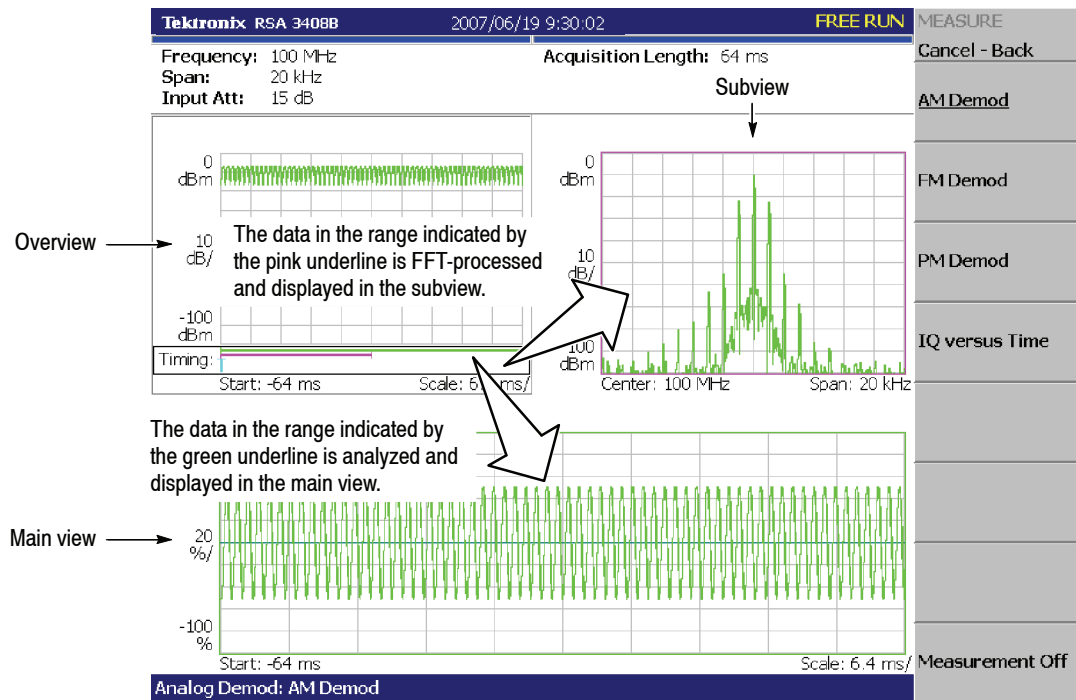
Tektronix RSA 3408B 2007/06/19 9:30:02 FREE RUN

MEASURE

Cancel - Back

Frequency: 100 MHz
Span: 20 kHz
Input Att: 15 dB

Acquisition Length: 64 ms

Subview

AM Demod

0 dBm

0 dBm

FM Demod

Overview

10 dB/

The data in the range indicated by the pink underline is FFT-processed and displayed in the subview.

10 dB/

PM Demod

-100 dBm

Timing:

Start: -64 ms

Scale: 6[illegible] ms/

100 dBm

Center: 100 MHz

Span: 20 kHz

IQ versus Time

The data in the range indicated by the green underline is analyzed and displayed in the main view.

Main view

20 %/

-100 %

Start: -64 ms

Scale: 6.4 ms/

Measurement Off

Analog Demod: AM Demod